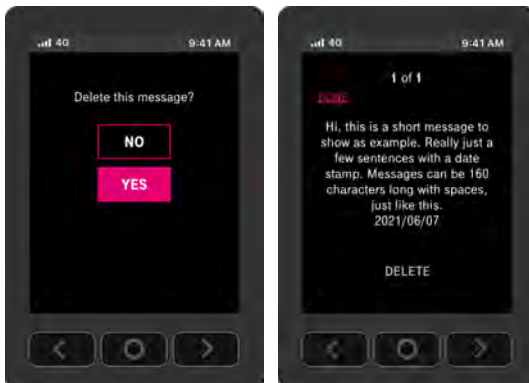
4G 9:41 AM

Delete this message?

NO

YES

4G 9:41 AM

1 of 1

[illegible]

Hi, this is a short message to show as example. Really just a few sentences with a date stamp. Messages can be 160 characters long with spaces, just like this.
2021/06/07

DELETE